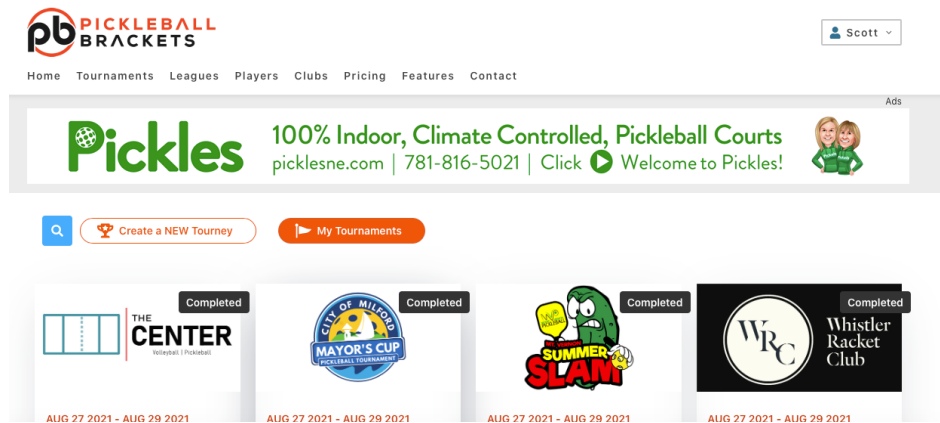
pb PICKLEBALL BRACKETS

Scott

Home Tournaments Leagues Players Clubs Pricing Features Contact

Ads

Pickles 100% Indoor, Climate Controlled, Pickleball Courts
picklesne.com | 781-816-5021 | Click Welcome to Pickles!

Create a NEW Tourney

My Tournaments

Completed
THE CENTER
Volleyball | Pickleball
AUG 27 2021 - AUG 29 2021

Completed
CITY OF MILFORD
MAYOR'S CUP
PICKLEBALL TOURNAMENT
AUG 27 2021 - AUG 29 2021

Completed
SUMMER SLAM
AUG 27 2021 - AUG 29 2021

Completed
WRC
Whistler Racket Club
AUG 27 2021 - AUG 29 2021